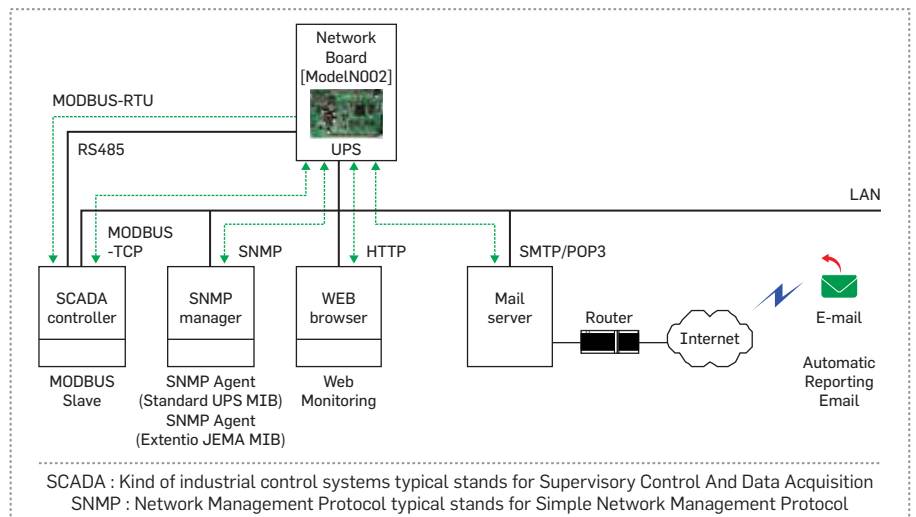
Network Board [ModelN002]

UPS

MODBUS-RTU

RS485

LAN

MODBUS -TCP

SNMP

HTTP

SMTP/POP3

SCADA controller

SNMP manager

WEB browser

Mail server

Router

Internet

E-mail

MODBUS Slave

SNMP Agent (Standard UPS MIB) SNMP Agent (Extentio JEMA MIB)

Web Monitoring

Automatic Reporting Email

SCADA : Kind of industrial control systems typical stands for Supervisory Control And Data Acquisition
SNMP : Network Management Protocol typical stands for Simple Network Management Protocol